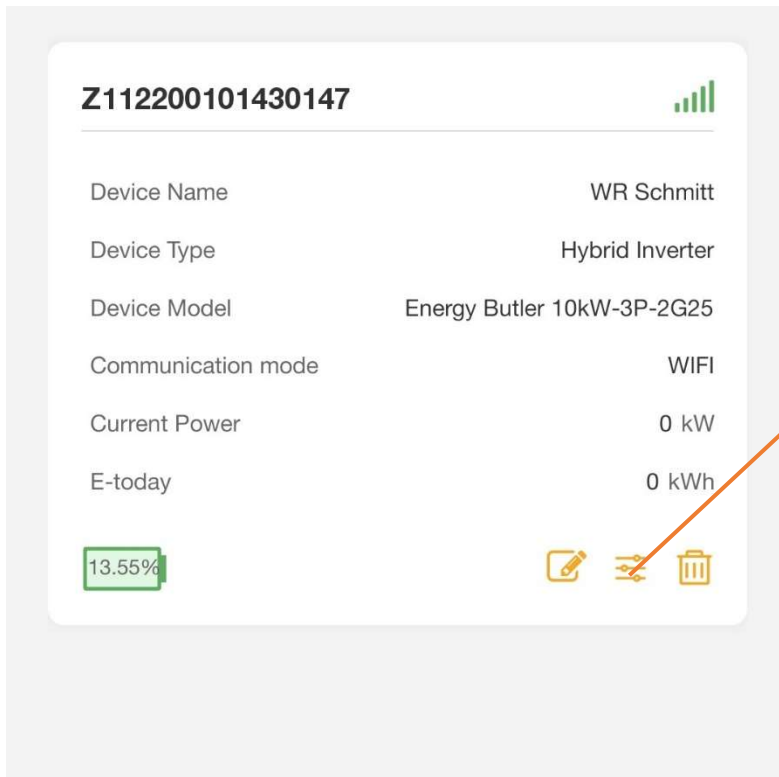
Z112200101430147

| | |
|---|---|
| Device Name | WR Schmitt |
| Device Type | Hybrid Inverter |
| Device Model | Energy Butler 10kW-3P-2G25 |
| Communication mode | WIFI |
| Current Power | 0 kW |
| E-today | 0 kWh |

13.55%